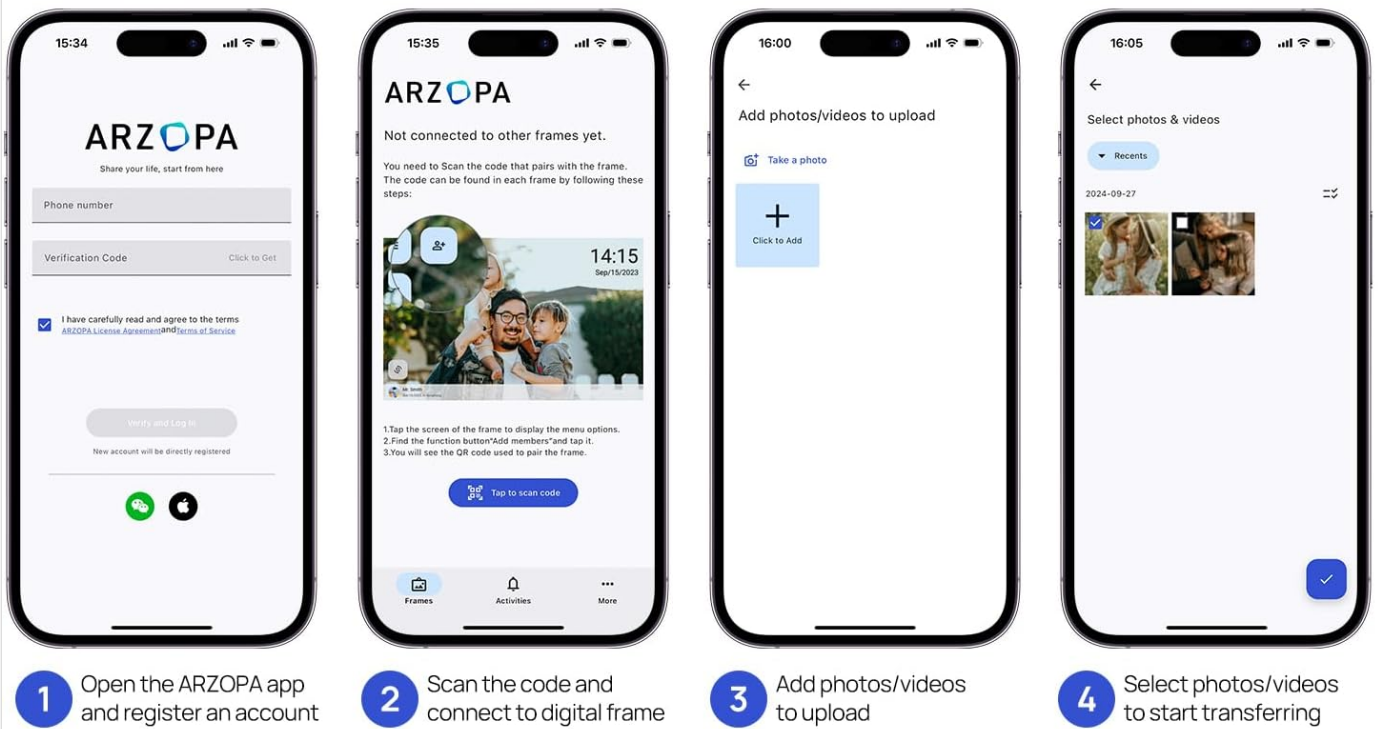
15:34

ARZOPA

Share your life, start from here

Phone number

Verification Code Click to Get

I have carefully read and agree to the terms ARZOPA License Agreement and Terms of Service

Verify and Log in

New account will be directly registered

15:35

ARZOPA

Not connected to other frames yet.

You need to Scan the code that pairs with the frame. The code can be found in each frame by following these steps:

14:15
Sep/15/2023

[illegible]

1.Tap the screen of the frame to display the menu options.
2.Find the function button"Add members"and tap it.
3.You will see the QR code used to pair the frame.

Tap to scan code

Frames Activities More

16:00

Add photos/videos to upload

Take a photo

Click to Add

16:05

Select photos & videos

Recents

2024-09-27

1 Open the ARZOPA app and register an account

2 Scan the code and connect to digital frame

3 Add photos/videos to upload

4 Select photos/videos to start transferring